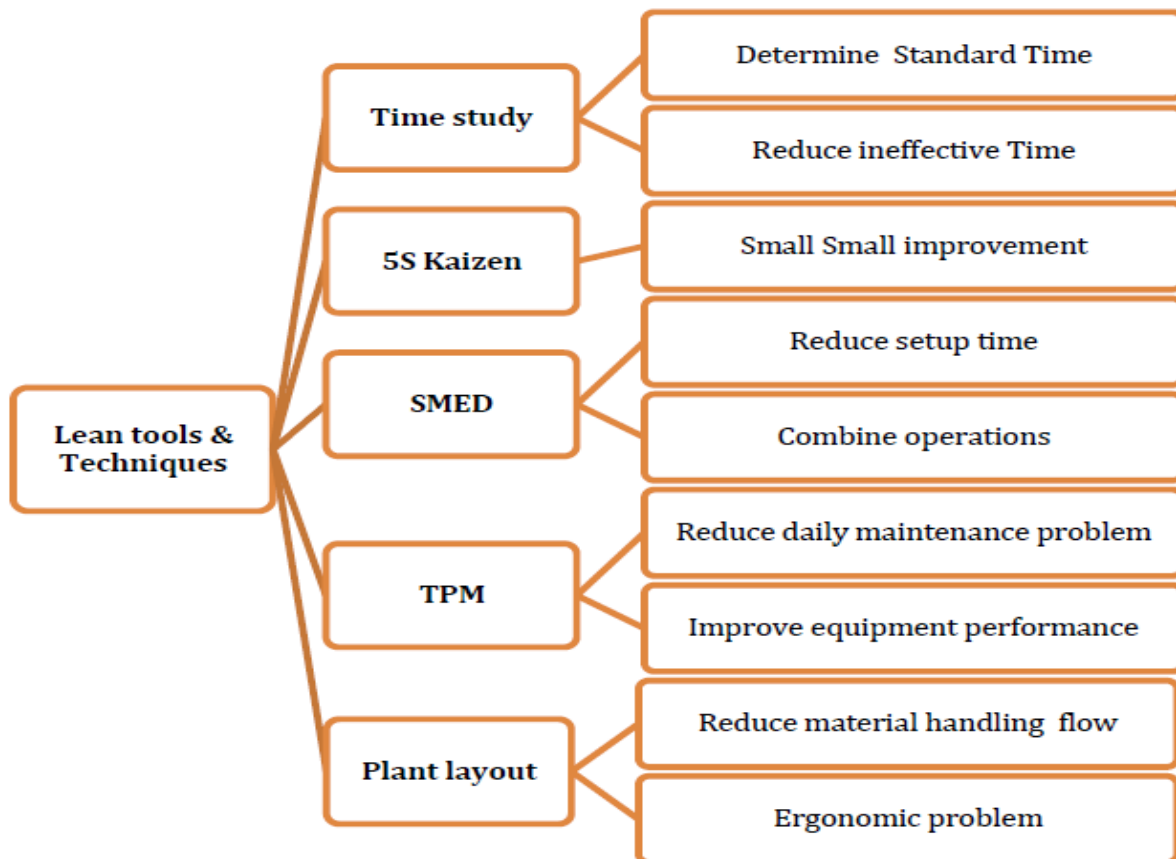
Lean tools & Techniques

Time study

Determine Standard Time

Reduce ineffective Time

5S Kaizen

Small Small improvement

SMED

Reduce setup time

Combine operations

TPM

Reduce daily maintenance problem

Improve equipment performance

Plant layout

Reduce material handling flow

Ergonomic problem